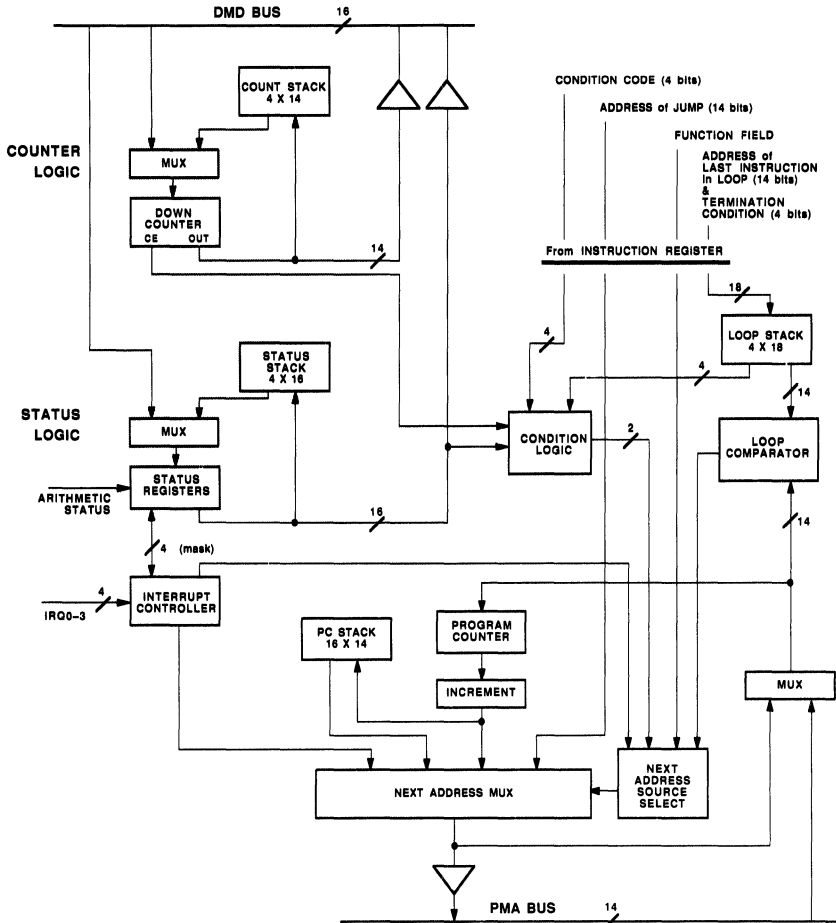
DMD BUS
16
COUNT STACK
4 X 14
COUNTER LOGIC
MUX
DOWN COUNTER
CE
OUT
14
CONDITION CODE (4 bits)
ADDRESS of JUMP (14 bits)
FUNCTION FIELD
ADDRESS of LAST INSTRUCTION in LOOP (14 bits) & TERMINATION CONDITION (4 bits)
From INSTRUCTION REGISTER
18
LOOP STACK
4 X 18
4
4
STATUS STACK
4 X 16
14
STATUS LOGIC
MUX
CONDITION LOGIC
2
LOOP COMPARATOR
ARITHMETIC STATUS
STATUS REGISTERS
16
14
4
(mask)
IRQ0-3
4
INTERRUPT CONTROLLER
PROGRAM COUNTER
PC STACK
16 X 14
INCREMENT
MUX
NEXT ADDRESS MUX
NEXT ADDRESS SOURCE SELECT
PMA BUS
14